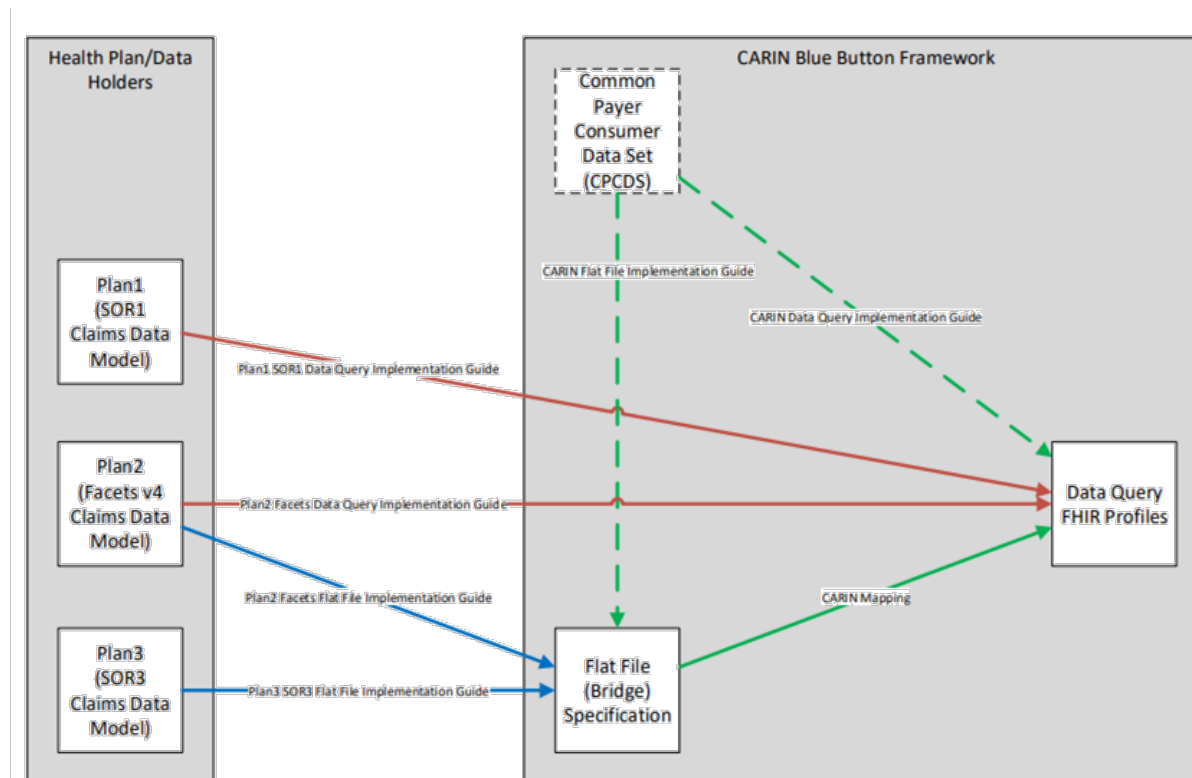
Health Plan/Data Holders

CARIN Blue Button Framework

Common Payer Consumer Data Set (CPCDS)

CARIN Flat File Implementation Guide

CARIN Data Query Implementation Guide

Plan1 (SOR1 Claims Data Model)

Plan1 SOR1 Data Query Implementation Guide

Plan2 (Facets v4 Claims Data Model)

Plan2 Facets Data Query Implementation Guide

Data Query FHIR Profiles

Plan2 Facets Flat File Implementation Guide

CARIN Mapping

Plan3 (SOR3 Claims Data Model)

Plan3 SOR3 Flat File Implementation Guide

Flat File (Bridge) Specification